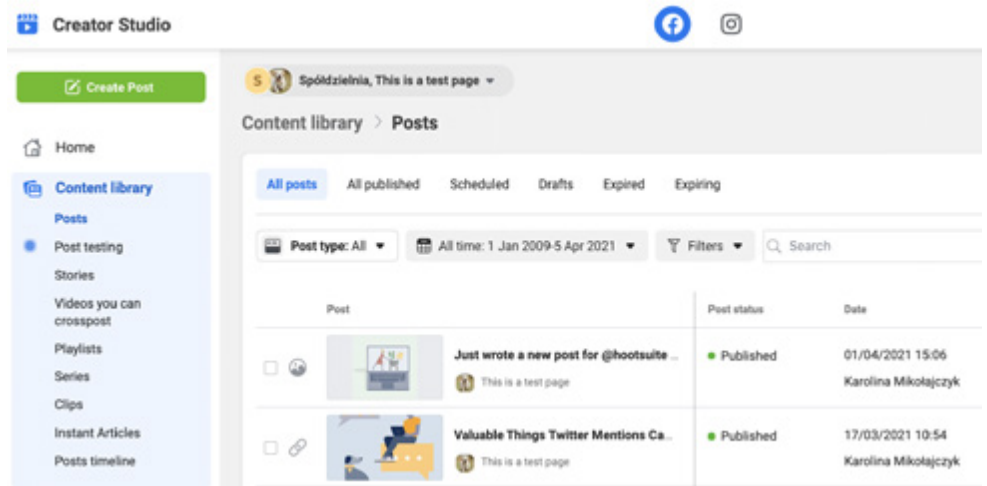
Creator Studio

Create Post

Home

Content library

Posts

Post testing

Stories

Videos you can crosspost

Playlists

Series

Clips

Instant Articles

Posts timeline

S Spółdzielnia, This is a test page

Content library > Posts

All posts | All published | Scheduled | Drafts | Expired | Expiring

Post type: All | All time: 1 Jan 2009-5 Apr 2021 | Filters | Search

| Post | Post status | Date |
|---|---|---|
| Just wrote a new post for @hootsuite ... This is a test page | Published | 01/04/2021 15:06 Karolina Mikołajczyk |
| Valuable Things Twitter Mentions Ca... This is a test page | Published | 17/03/2021 10:54 Karolina Mikołajczyk |